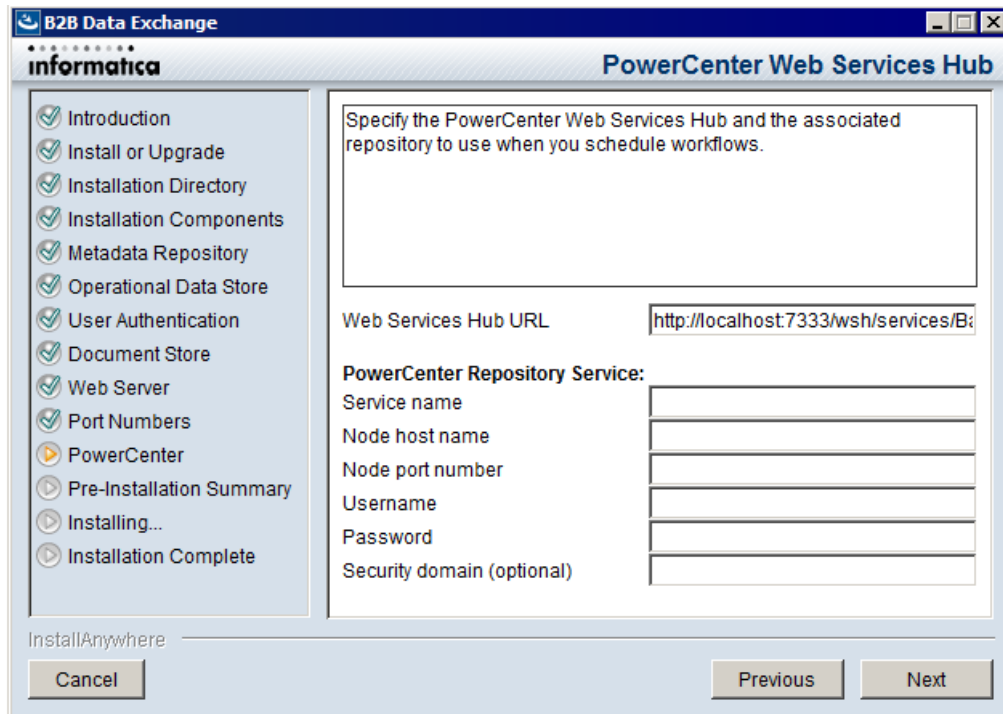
B2B Data Exchange

informatica

PowerCenter Web Services Hub

Introduction
Install or Upgrade
Installation Directory
Installation Components
Metadata Repository
Operational Data Store
User Authentication
Document Store
Web Server
Port Numbers
PowerCenter
Pre-Installation Summary
Installing...
Installation Complete

Specify the PowerCenter Web Services Hub and the associated repository to use when you schedule workflows.

Web Services Hub URL http://localhost:7333/wsh/services/Ba

PowerCenter Repository Service:
Service name
Node host name
Node port number
Username
Password
Security domain (optional)

InstallAnywhere

Cancel

Previous

Next